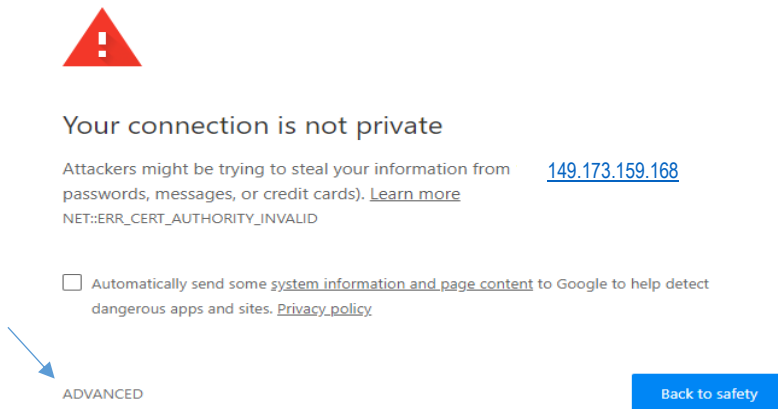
Your connection is not private

Attackers might be trying to steal your information from 149.173.159.168 passwords, messages, or credit cards). Learn more

NET::ERR_CERT_AUTHORITY_INVALID

Automatically send some system information and page content to Google to help detect dangerous apps and sites. Privacy policy

ADVANCED

Back to safety